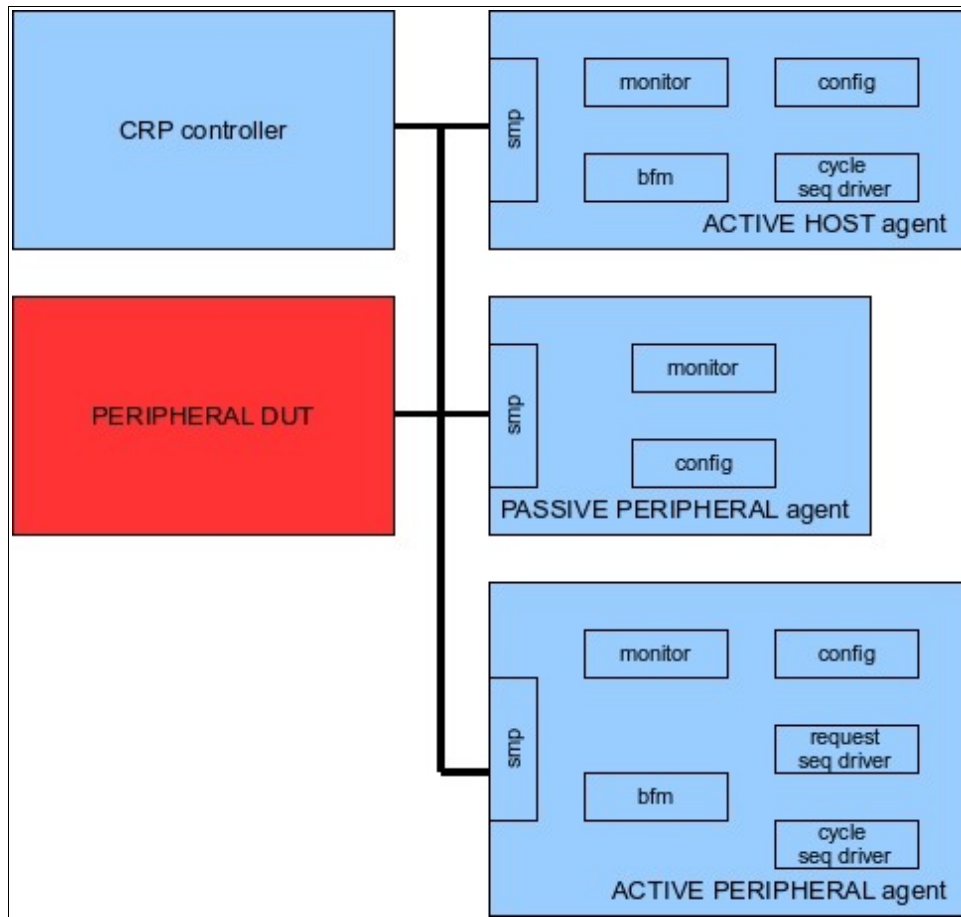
CRP controller

smp

monitor

config

bfm

cycle seq driver

ACTIVE HOST agent

PERIPHERAL DUT

smp

monitor

config

PASSIVE PERIPHERAL agent

smp

monitor

config

request seq driver

bfm

cycle seq driver

ACTIVE PERIPHERAL agent